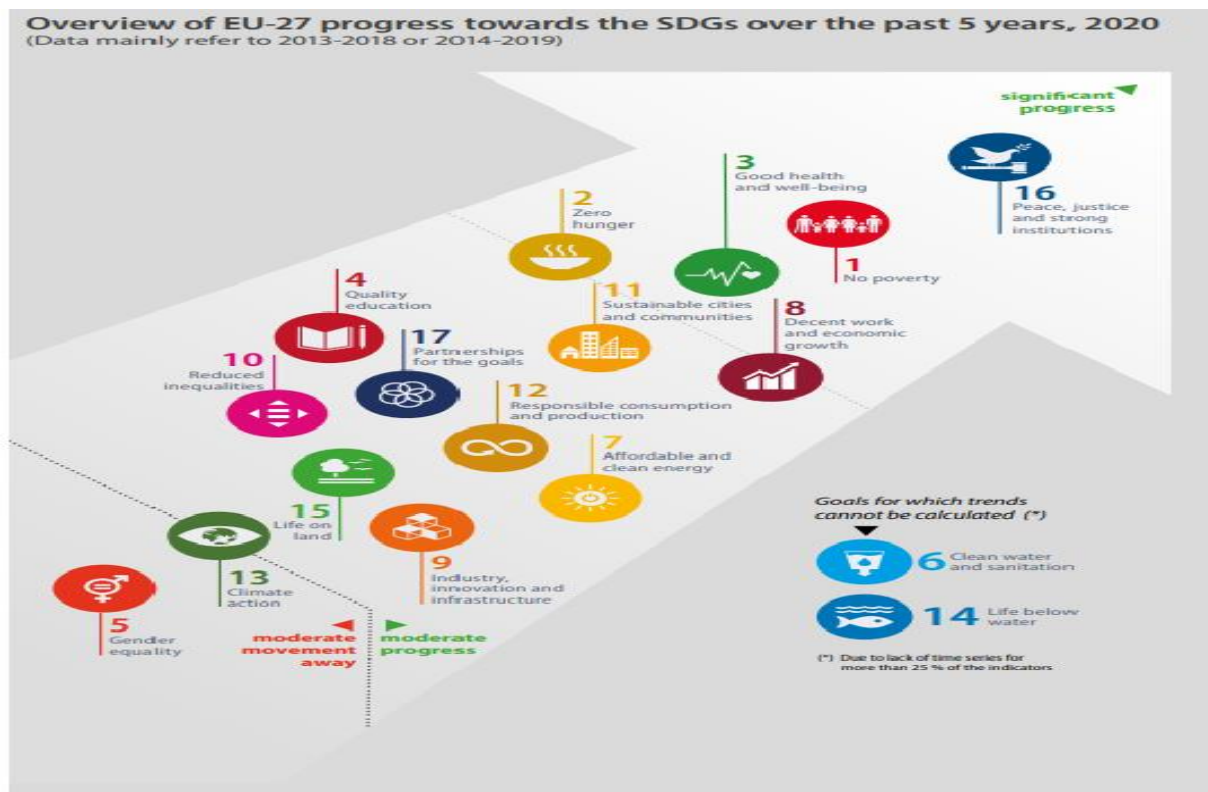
Overview of EU-27 progress towards the SDGs over the past 5 years, 2020
(Data mainly refer to 2013-2018 or 2014-2019)

significant progress

16
Peace, justice and strong institutions

3
Good health and well-being

1
No poverty

2
Zero hunger

11
Sustainable cities and communities

8
Decent work and economic growth

4
Quality education

17
Partnerships for the goals

10
Reduced inequalities

12
Responsible consumption and production

7
Affordable and clean energy

15
Life on land

9
Industry, innovation and infrastructure

13
Climate action

5
Gender equality

moderate movement away

moderate progress

Goals for which trends cannot be calculated (*)

6 Clean water and sanitation

14 Life below water

(*) Due to lack of time series for more than 25 % of the indicators